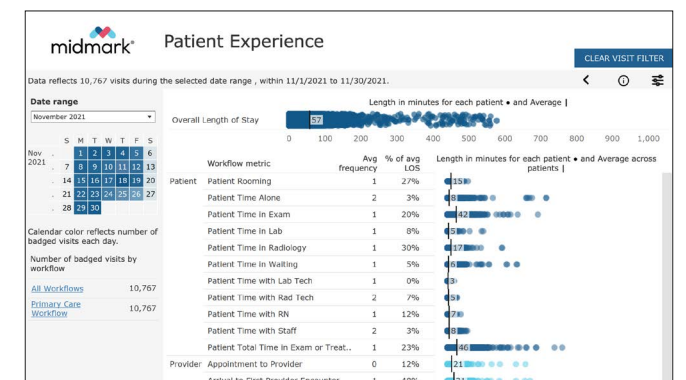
midmark®

Patient Experience

CLEAR VISIT FILTER

Data reflects 10,767 visits during the selected date range , within 11/1/2021 to 11/30/2021.

Date range

November 2021

| | S | M | T | W | T | F | S |
|---|---|---|---|---|---|---|---|
| Nov 2021 | | 1 | 2 | 3 | 4 | 5 | 6 |
| | 7 | 8 | 9 | 10 | 11 | 12 | 13 |
| | 14 | 15 | 16 | 17 | 18 | 19 | 20 |
| | 21 | 22 | 23 | 24 | 25 | 26 | 27 |
| | 28 | 29 | 30 | | | | |

Calendar color reflects number of badged visits each day.

Number of badged visits by workflow

| | |
|---|---|
| All Workflows | 10,767 |
| Primary Care Workflow | 10,767 |

Length in minutes for each patient • and Average |

Overall Length of Stay 57

0 100 200 300 400 500 600 700 800 900 1,000

| | Workflow metric | Avg frequency | % of avg LOS | Length in minutes for each patient • and Average across patients \| |
|---|---|---|---|---|
| Patient | Patient Rooming | 1 | 27% | 15 |
| | Patient Time Alone | 2 | 3% | 8 |
| | Patient Time in Exam | 1 | 20% | 42 |
| | Patient Time in Lab | 1 | 8% | 5 |
| | Patient Time in Radiology | 1 | 30% | 17 |
| | Patient Time in Waiting | 1 | 5% | 6 |
| | Patient Time with Lab Tech | 1 | 0% | 3 |
| | Patient Time with Rad Tech | 2 | 7% | 5 |
| | Patient Time with RN | 1 | 12% | 7 |
| | Patient Time with Staff | 2 | 3% | 8 |
| | Patient Total Time in Exam or Treat.. | 1 | 23% | 46 |
| Provider | Appointment to Provider | 0 | 12% | 21 |
| | Arrival to First Provider Encounter | 1 | 10% | 21 |